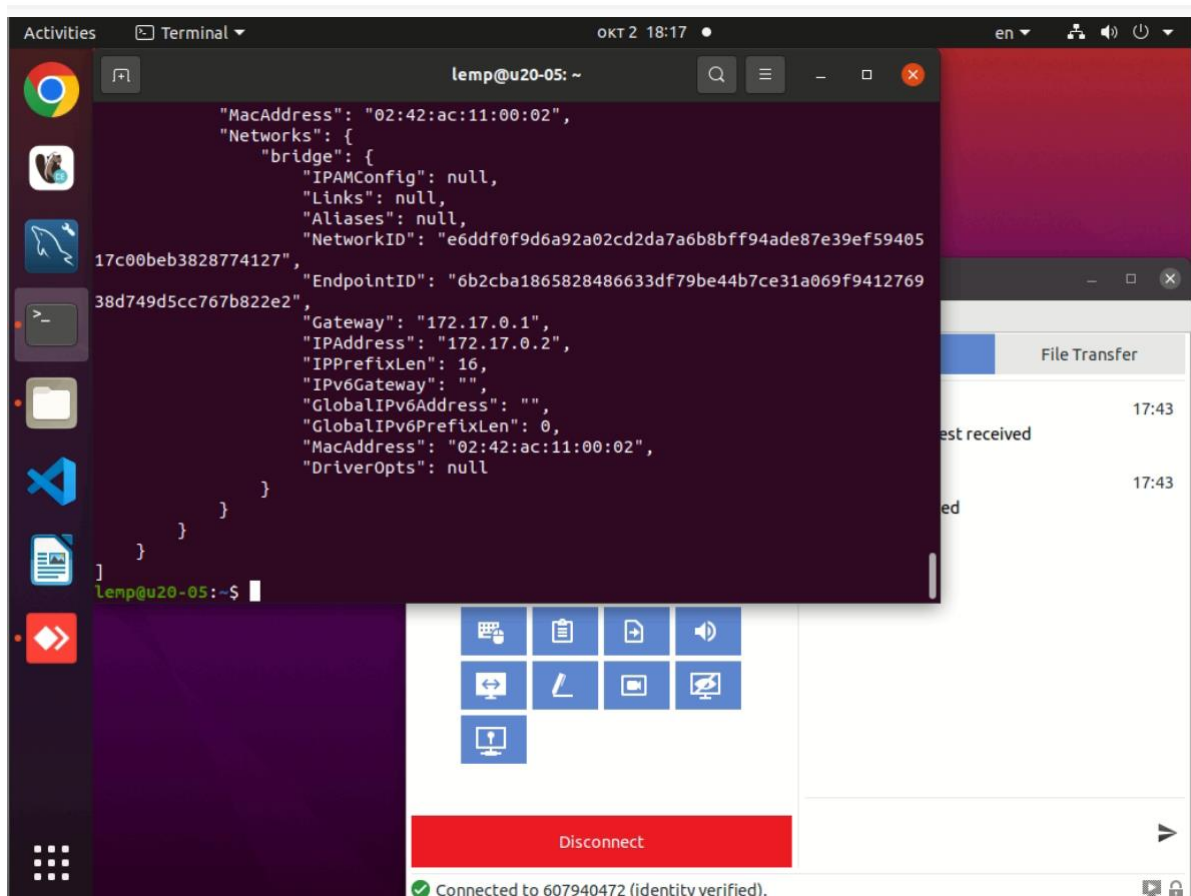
Activities Terminal окт 2 18:17 en

lemp@u20-05: ~

"MacAddress": "02:42:ac:11:00:02",
"Networks": {
"bridge": {
"IPAMConfig": null,
"Links": null,
"Aliases": null,
"NetworkID": "e6ddf0f9d6a92a02cd2da7a6b8bff94ade87e39ef5940517c00beb3828774127",
"EndpointID": "6b2cba1865828486633df79be44b7ce31a069f941276938d749d5cc767b822e2",
"Gateway": "172.17.0.1",
"IPAddress": "172.17.0.2",
"IPPrefixLen": 16,
"IPv6Gateway": "",
"GlobalIPv6Address": "",
"GlobalIPv6PrefixLen": 0,
"MacAddress": "02:42:ac:11:00:02",
"DriverOpts": null
}
}
}
}
]
lemp@u20-05:~$

File Transfer

17:43
est received

17:43
ed

Disconnect

Connected to 607940472 (identity verified).